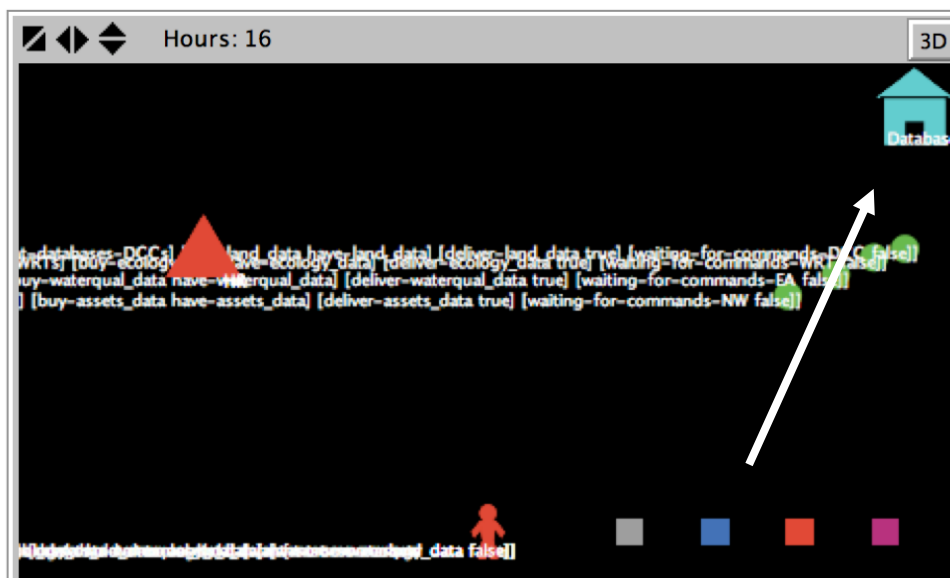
Hours: 16

3D

Databas

t-databases-DCC] [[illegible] land_data have-land_data] [deliver-land_data true] [waiting-for-commands-DCC false]]
WRTS] [buy-ecology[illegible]ave-ecology_data] [deliver-ecology_data true] [waiting-for-commands-WRTS false]]
buy-waterqual_data have-w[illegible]erqual_data] [deliver-waterqual_data true] [waiting-for-commands-EA false]]
] [buy-assets_data have-assets_data] [deliver-assets_data true] [waiting-for-commands-NW false]]

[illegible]_data false]]